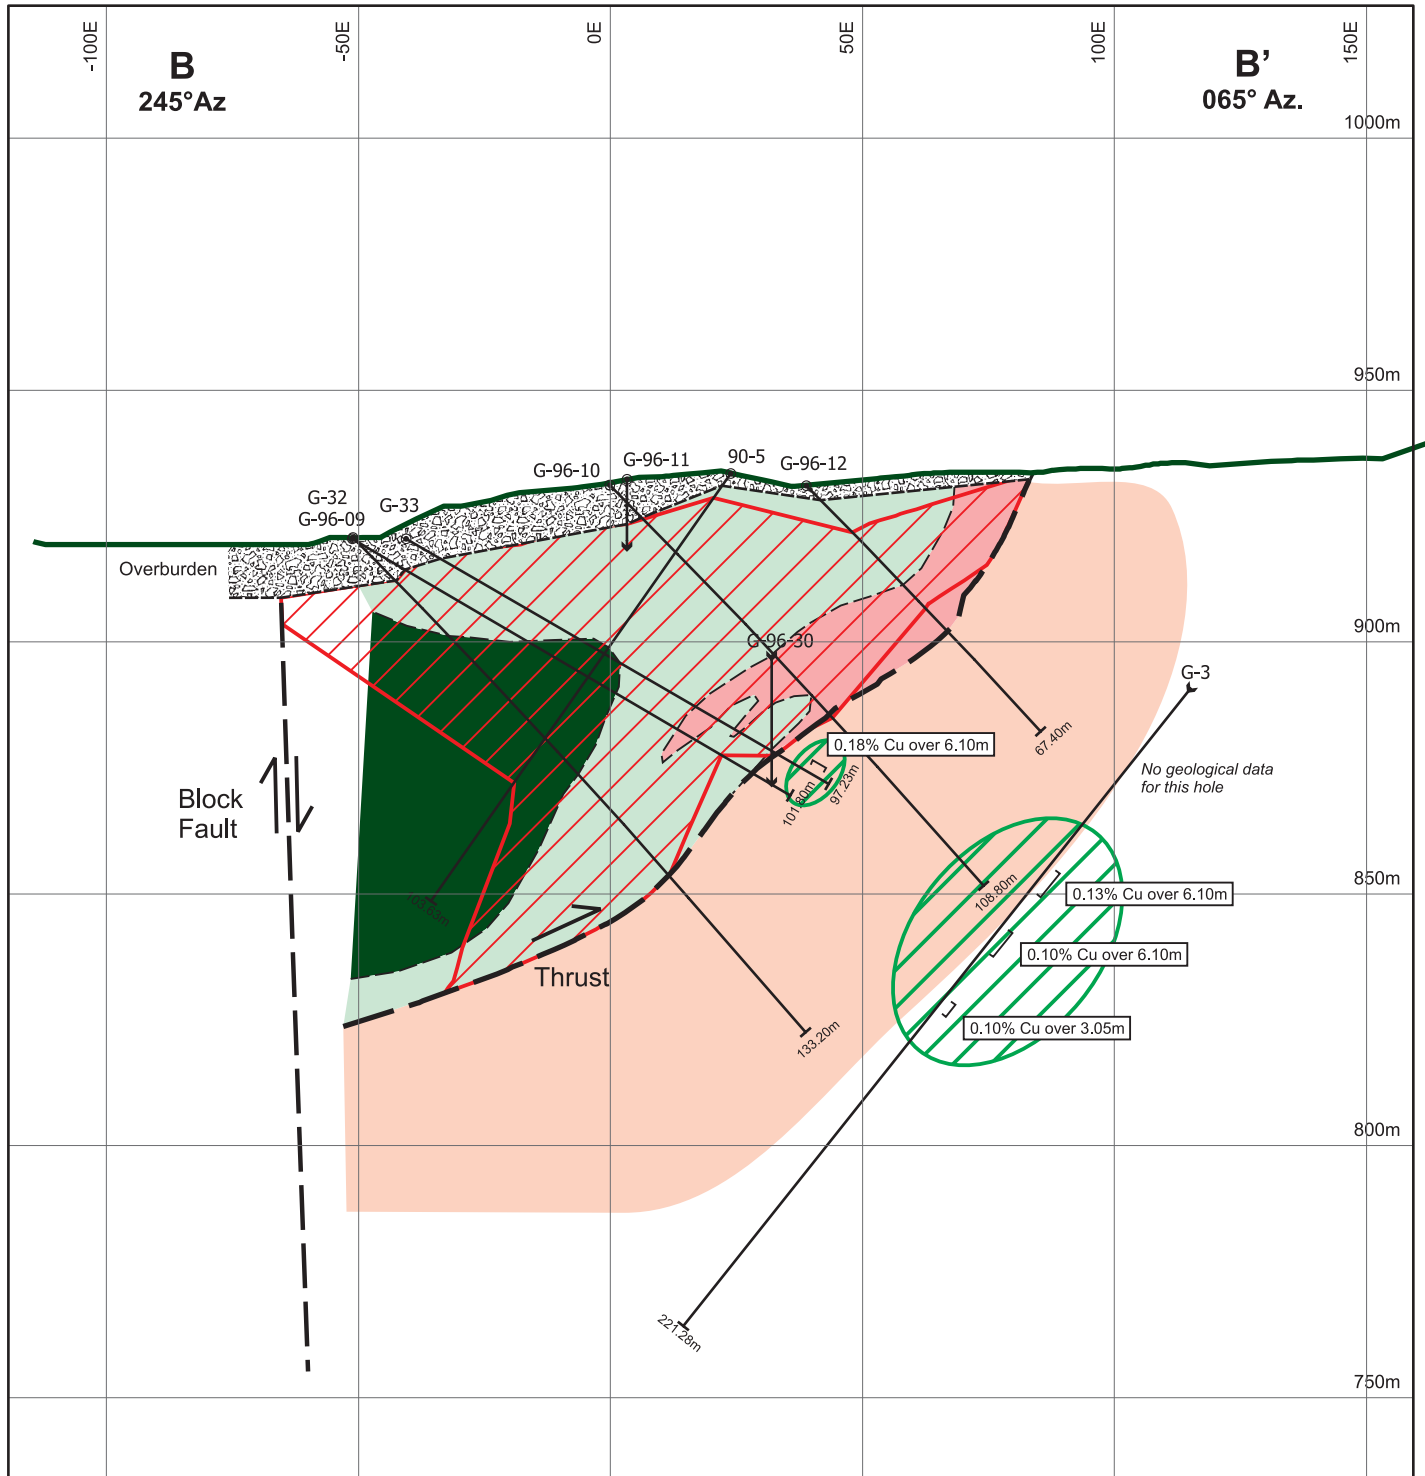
-100E
-50E
0E
50E
100E
150E

B
245°Az

B'
065° Az.

1000m
950m
900m
850m
800m
750m

G-96-10
G-96-11
90-5
G-96-12
G-32
G-96-09
G-33
Overburden
G-96-30
G-3
Block
Fault
Thrust

0.18% Cu over 6.10m
0.13% Cu over 6.10m
0.10% Cu over 6.10m
0.10% Cu over 3.05m

No geological data for this hole

67.40m
97.23m
101.80m
102.63m
108.80m
133.20m
221.28m